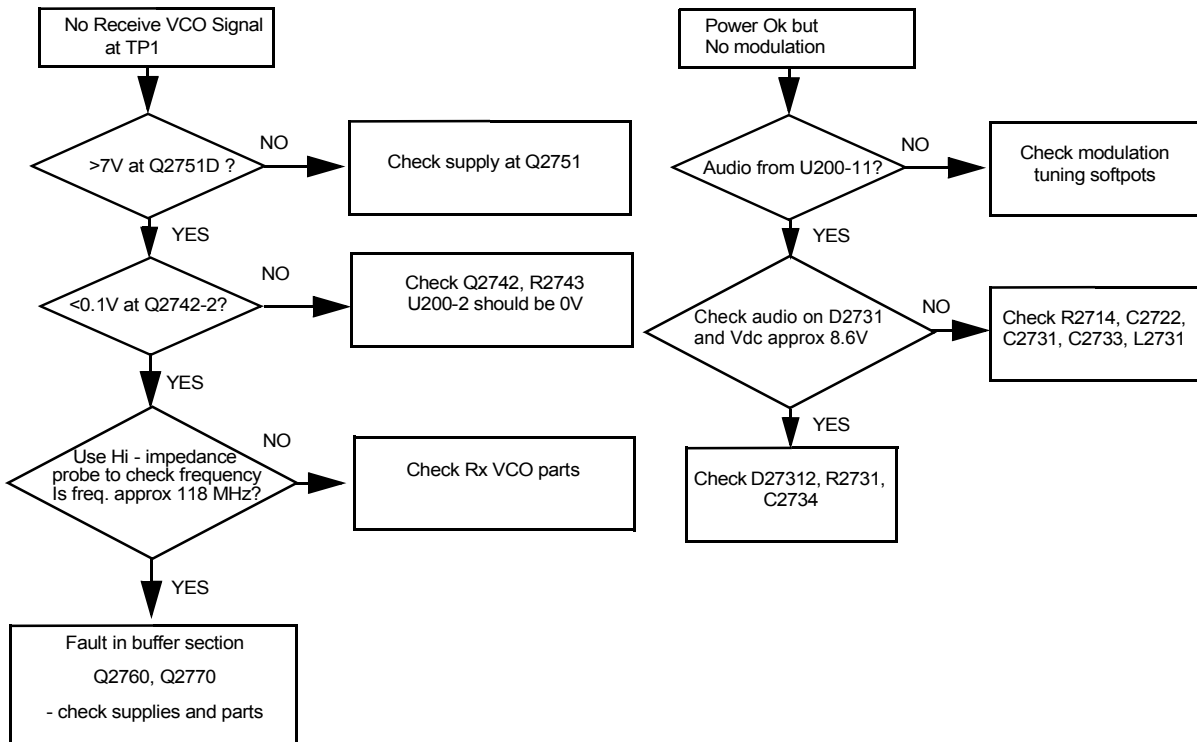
No Receive VCO Signal at TP1

>7V at Q2751D ?

NO

Check supply at Q2751

YES

<0.1V at Q2742-2?

NO

Check Q2742, R2743 U200-2 should be 0V

YES

Use Hi - impedance probe to check frequency Is freq. approx 118 MHz?

NO

Check Rx VCO parts

YES

Fault in buffer section

Q2760, Q2770

- check supplies and parts

Power Ok but No modulation

Audio from U200-11?

NO

Check modulation tuning softpots

YES

Check audio on D2731 and Vdc approx 8.6V

NO

Check R2714, C2722, C2731, C2733, L2731

YES

Check D27312, R2731, C2734